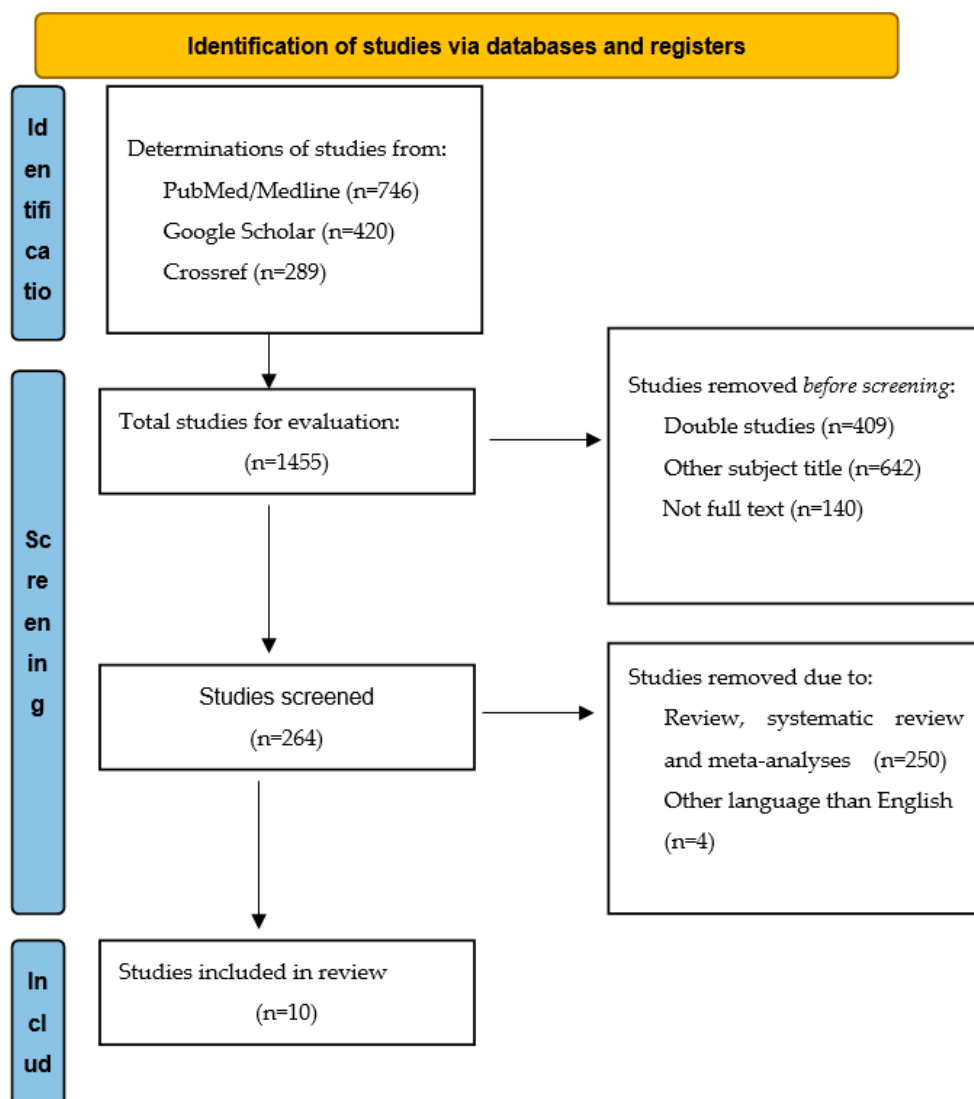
Identification of studies via databases and registers

Id en tifi ca tio

Determinations of studies from:
PubMed/Medline (n=746)
Google Scholar (n=420)
Crossref (n=289)

Sc re en in g

Total studies for evaluation:
(n=1455)

Studies removed *before screening*:
Double studies (n=409)
Other subject title (n=642)
Not full text (n=140)

Studies screened
(n=264)

Studies removed due to:
Review, systematic review and meta-analyses (n=250)
Other language than English (n=4)

In cl ud

Studies included in review
(n=10)